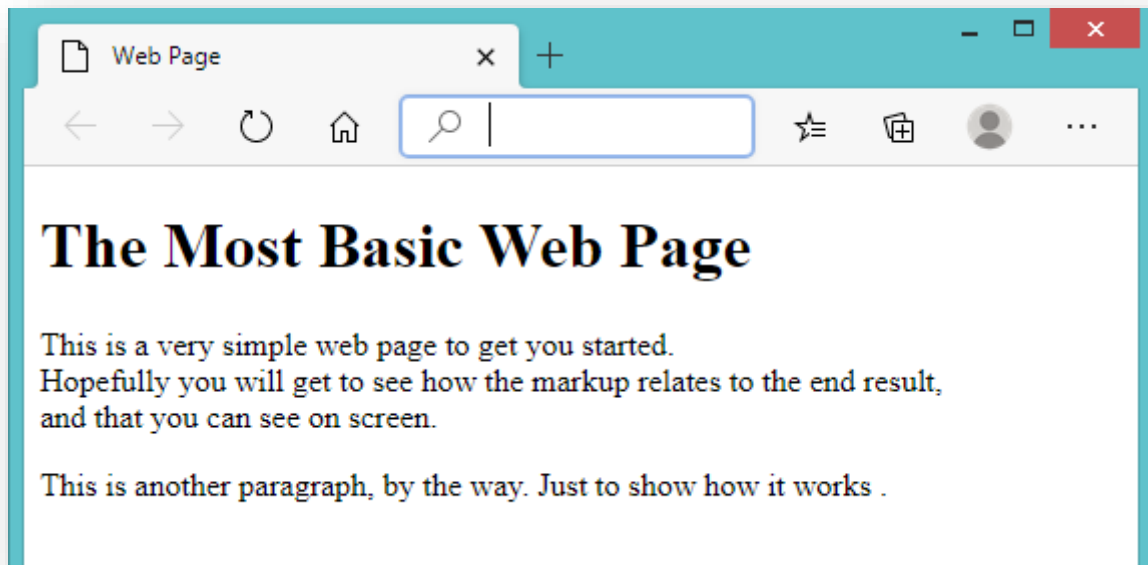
Web Page

# The Most Basic Web Page

This is a very simple web page to get you started.
Hopefully you will get to see how the markup relates to the end result,
and that you can see on screen.

This is another paragraph, by the way. Just to show how it works .